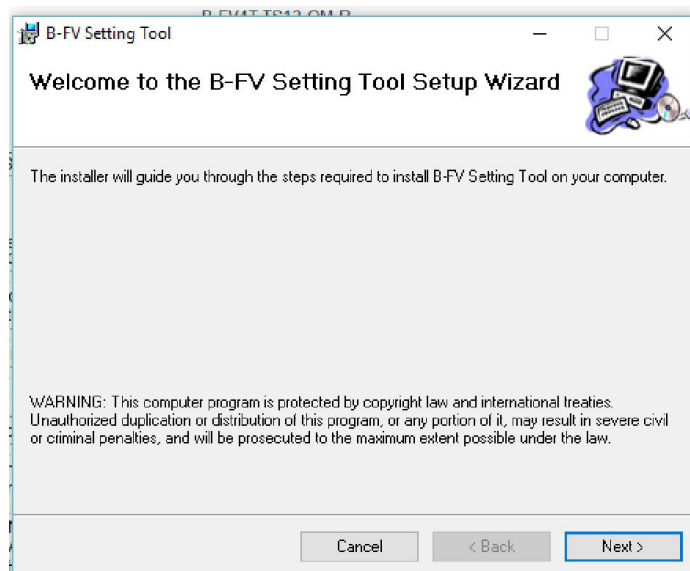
B-FV4T TS12 QM R

B-FV Setting Tool

Welcome to the B-FV Setting Tool Setup Wizard

The installer will guide you through the steps required to install B-FV Setting Tool on your computer.

WARNING: This computer program is protected by copyright law and international treaties. Unauthorized duplication or distribution of this program, or any portion of it, may result in severe civil or criminal penalties, and will be prosecuted to the maximum extent possible under the law.

Cancel

< Back

Next >